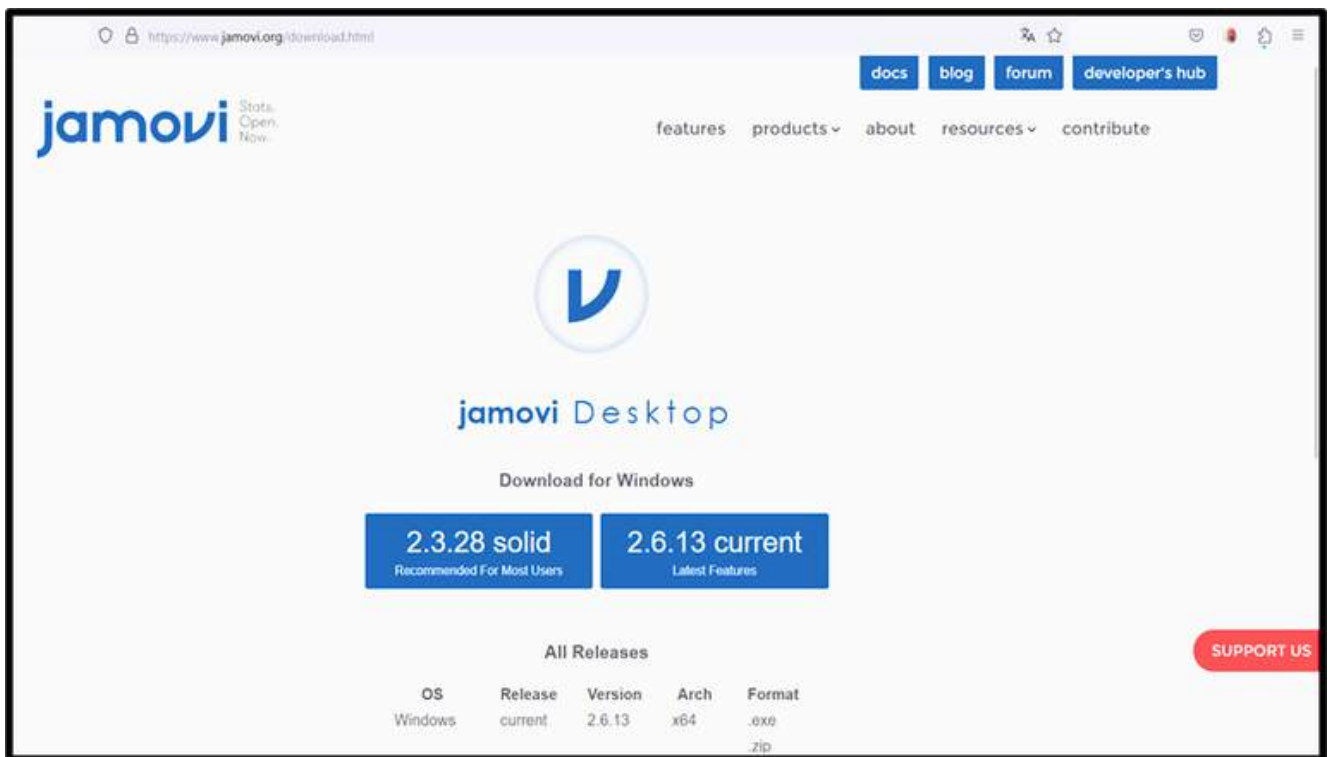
https://www.jamovi.org/download.html

docs blog forum developer's hub

jamovi Stats. Open. Now.

features products about resources contribute

jamovi Desktop

Download for Windows

2.3.28 solid
Recommended For Most Users

2.6.13 current
Latest Features

All Releases

| OS | Release | Version | Arch | Format |
|---|---|---|---|---|
| Windows | current | 2.6.13 | x64 | .exe .zip |

SUPPORT US